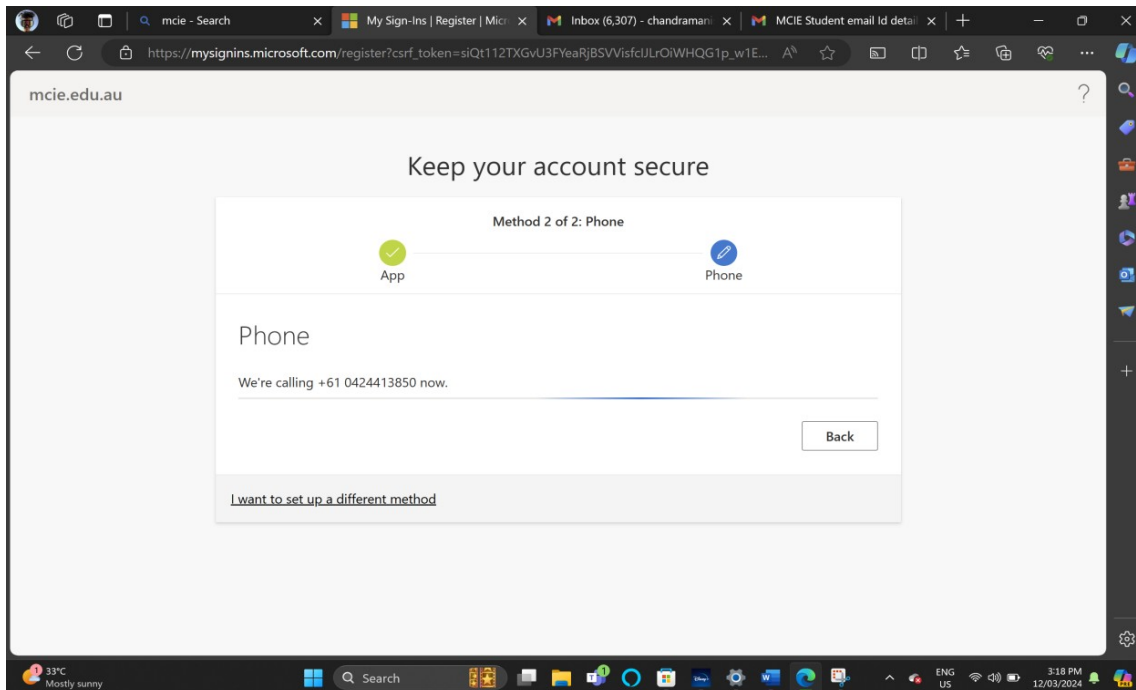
mcie - Search
My Sign-Ins | Register | Micr
Inbox (6,307) - chandramani
MCIE Student email Id detail
https://mysignins.microsoft.com/register?csrf_token=siQt112TXGvU3FYeaRjBSVVisfclJLrOiWHQG1p_w1E...

mcie.edu.au
?

Keep your account secure

Method 2 of 2: Phone

App
Phone

Phone

We're calling +61 0424413850 now.

Back

I want to set up a different method

1
33°C
Mostly sunny
Search
ENG
US
3:18 PM
12/03/2024